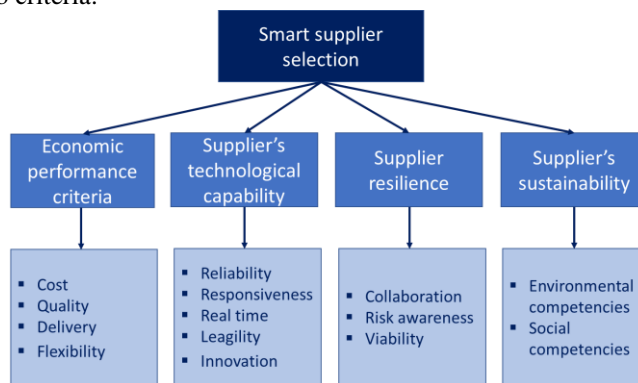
s criteria.

Smart supplier selection

Economic performance criteria

Supplier's technological capability

Supplier resilience

Supplier's sustainability

- Cost
- Quality
- Delivery
- Flexibility

- Reliability
- Responsiveness
- Real time
- Leagility
- Innovation

- Collaboration
- Risk awareness
- Viability

- Environmental competencies
- Social competencies